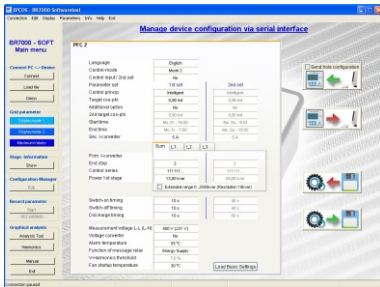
BR7000 - BR7000 Softwaretool

Connection Edit Display Parameters Info Help Exit

Manage device configuration via serial interface

BR7000 - SOFT
Main menu

Connect PC <-> Device
Connect
Load file
Demo

Grid parameter
Parameters 1
Display/Mode 2
Maximum Values

Stage information
Store

Configuration Manager
Edit

Record parameter
Start
All Customer

Graphical analysis
Analysis Tool
Harmonics

Manual
Exit

PFC 2

Send total configuration

| | | |
|---|---|---|
| Language | English | |
| Control mode | Mode 2 | |
| Control input / 2nd set | No | |
| Parameter set | 1st set | 2nd set |
| Control principle | Intelligent | Intelligent |
| Target cos-phi | 0,98 ind | 0,98 ind |
| Additional option | No | No |
| 2nd target cos-phi | 0,95 ind | 0,95 ind |
| Start time | Mo. Fr. - 18:00 | Mo. Su. - 0:00 |
| End time | Mo. Fr. - 7:00 | Mo. Su. - 00:00 |
| Sec. I-converter | 5 A | 5 A |

Sum L1 L2 L3

| | | |
|---|---|---|
| Prim. I-converter | | |
| End step | 3 | 3 |
| Control series | 111111 | 111111 |
| Power 1st stage | 11,00 kvar | 20,00 kvar |

Extended range 0...2000kvar (Resolution 10kvar)

| | | |
|---|---|---|
| Switch-on timing | 10 s | 40 s |
| Switch-off timing | 10 s | 40 s |
| Discharge timing | 15 s | 60 s |

| | |
|---|---|
| Measurement voltage (L-L,(L-N)) | 400 V (230 V) |
| Voltage converter | No |
| Alarm temperature | 55°C |
| Function of message relay | Energy Switch |
| V-Harmonics threshold | 7,0 % |
| Fan startup temperature | 30°C |

Load Basic Settings

Connection passed